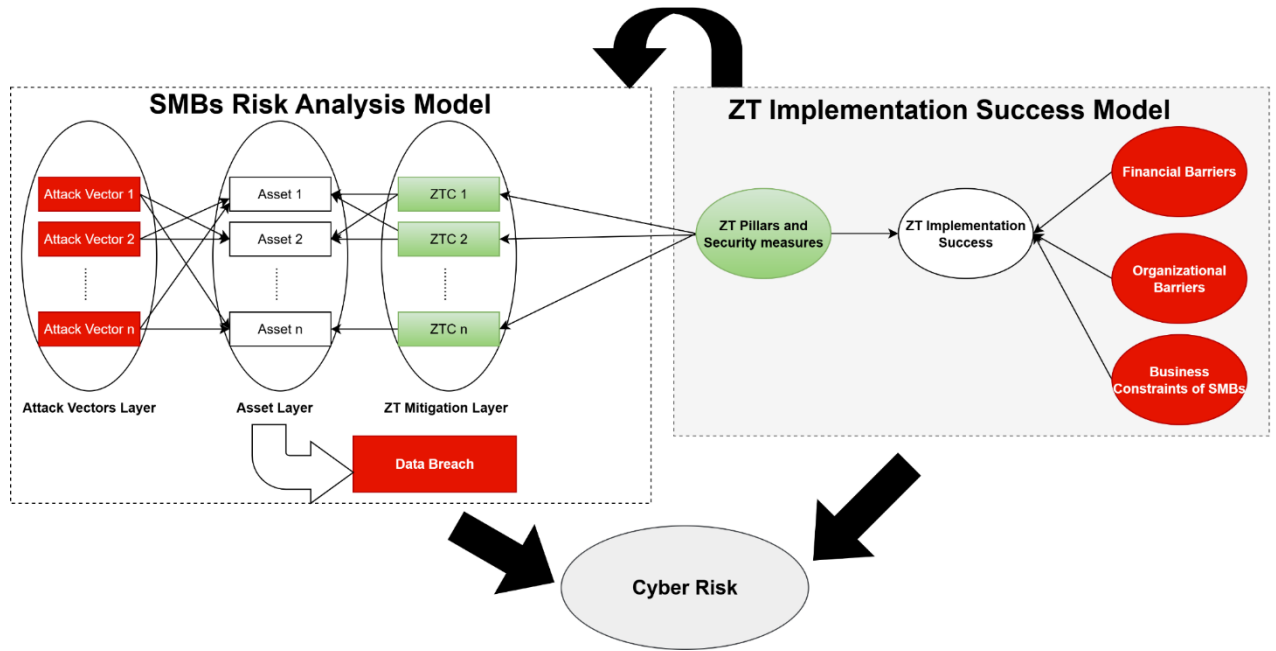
SMBs Risk Analysis Model

Attack Vector 1
Attack Vector 2
Attack Vector n
Attack Vectors Layer

Asset 1
Asset 2
Asset n
Asset Layer

ZTC 1
ZTC 2
ZTC n
ZT Mitigation Layer

Data Breach

ZT Implementation Success Model

ZT Pillars and Security measures
ZT Implementation Success
Financial Barriers
Organizational Barriers
Business Constraints of SMBs

Cyber Risk